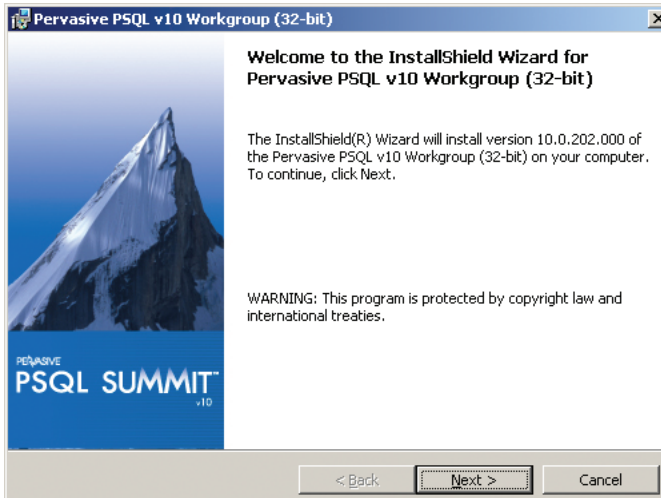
Pervasive PSQL v10 Workgroup (32-bit)

Welcome to the InstallShield Wizard for Pervasive PSQL v10 Workgroup (32-bit)

The InstallShield(R) Wizard will install version 10.0.202.000 of the Pervasive PSQL v10 Workgroup (32-bit) on your computer. To continue, click Next.

WARNING: This program is protected by copyright law and international treaties.

PERVASIVE
PSQL SUMMIT™
v10

< Back
Next >
Cancel